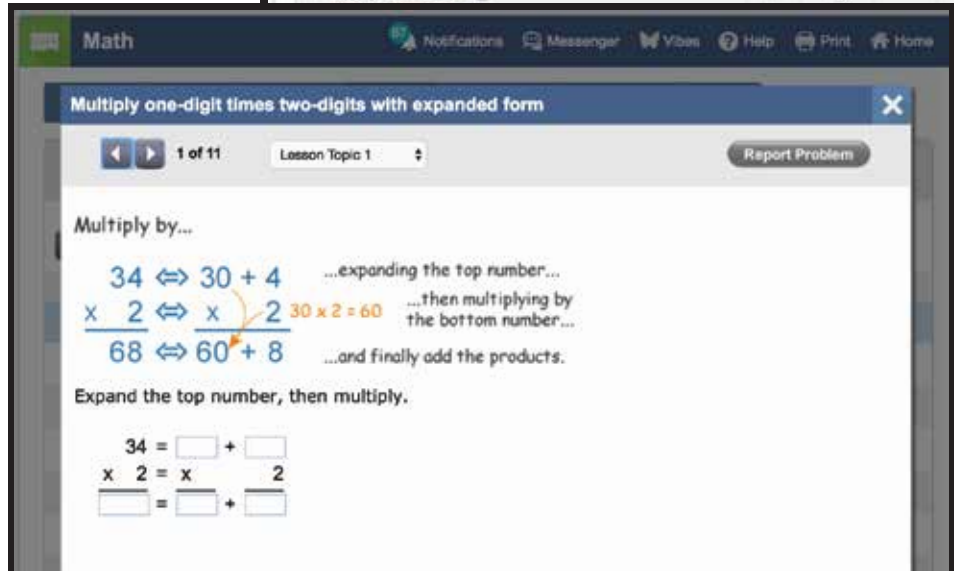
Math

57 Notifications Messenger Vibes Help Print Home

Multiply one-digit times two-digits with expanded form

1 of 11 Lesson Topic 1 Report Problem

Multiply by...

$34 \Leftrightarrow 30 + 4$ ...expanding the top number...

$\times\ 2 \Leftrightarrow \times\ 2$ $30 \times 2 = 60$ ...then multiplying by the bottom number...

$68 \Leftrightarrow 60 + 8$ ...and finally add the products.

Expand the top number, then multiply.

$34 = \square + \square$

$\times\ 2 = \times\ 2$

$\square = \square + \square$